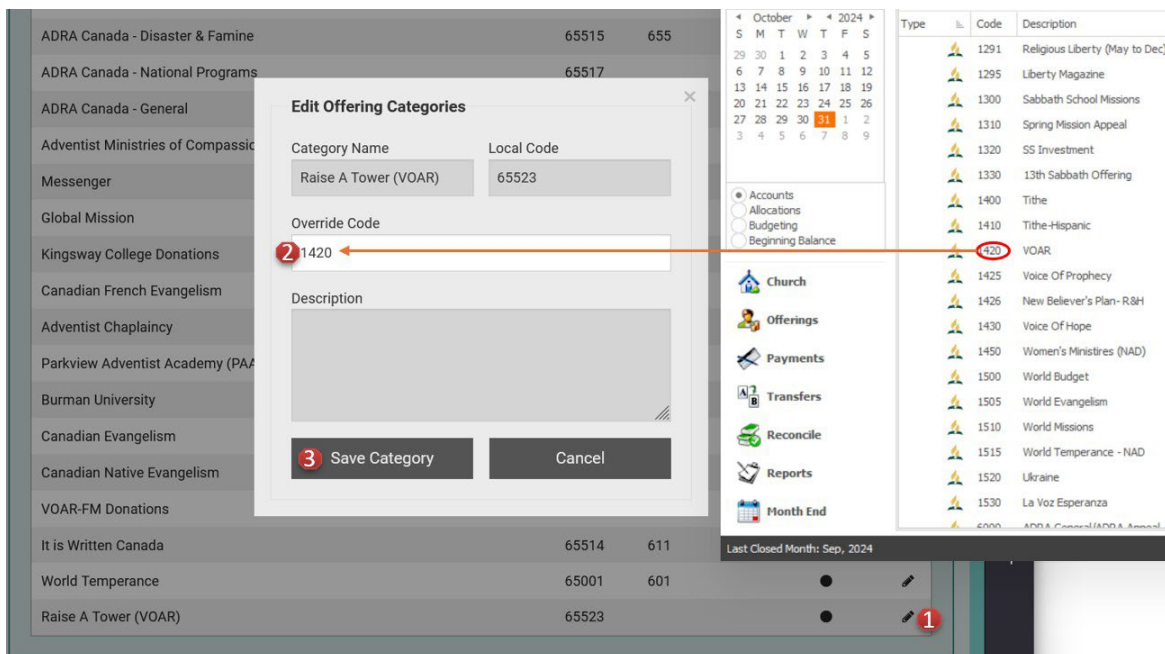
| | | |
|---|---|---|
| ADRA Canada - Disaster & Famine | 65515 | 655 |
| ADRA Canada - National Programs | 65517 | |
| ADRA Canada - General | | |
| Adventist Ministries of Compassic | | |
| Messenger | | |
| Global Mission | | |
| Kingsway College Donations | | |
| Canadian French Evangelism | | |
| Adventist Chaplaincy | | |
| Parkview Adventist Academy (PAA | | |
| Burman University | | |
| Canadian Evangelism | | |
| Canadian Native Evangelism | | |
| VOAR-FM Donations | | |
| It is Written Canada | 65514 | 611 |
| World Temperance | 65001 | 601 |
| Raise A Tower (VOAR) | 65523 | |

1

Edit Offering Categories

×

Category Name
Raise A Tower (VOAR)

Local Code
65523

Override Code
2 1420

Description

3 Save Category

Cancel

◂ October ▸ ◂ 2024 ▸

| S | M | T | W | T | F | S |
|---|---|---|---|---|---|---|
| 29 | 30 | 1 | 2 | 3 | 4 | 5 |
| 6 | 7 | 8 | 9 | 10 | 11 | 12 |
| 13 | 14 | 15 | 16 | 17 | 18 | 19 |
| 20 | 21 | 22 | 23 | 24 | 25 | 26 |
| 27 | 28 | 29 | 30 | 31 | 1 | 2 |
| 3 | 4 | 5 | 6 | 7 | 8 | 9 |

Accounts
Allocations
Budgeting
Beginning Balance

Church
Offerings
Payments
Transfers
Reconcile
Reports
Month End

Last Closed Month: Sep, 2024

| Type | Code | Description |
|---|---|---|
| | 1291 | Religious Liberty (May to Dec) |
| | 1295 | Liberty Magazine |
| | 1300 | Sabbath School Missions |
| | 1310 | Spring Mission Appeal |
| | 1320 | SS Investment |
| | 1330 | 13th Sabbath Offering |
| | 1400 | Tithe |
| | 1410 | Tithe-Hispanic |
| | 1420 | VOAR |
| | 1425 | Voice Of Prophecy |
| | 1426 | New Believer's Plan- R&H |
| | 1430 | Voice Of Hope |
| | 1450 | Women's Ministires (NAD) |
| | 1500 | World Budget |
| | 1505 | World Evangelism |
| | 1510 | World Missions |
| | 1515 | World Temperance - NAD |
| | 1520 | Ukraine |
| | 1530 | La Voz Esperanza |
| | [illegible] | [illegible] |